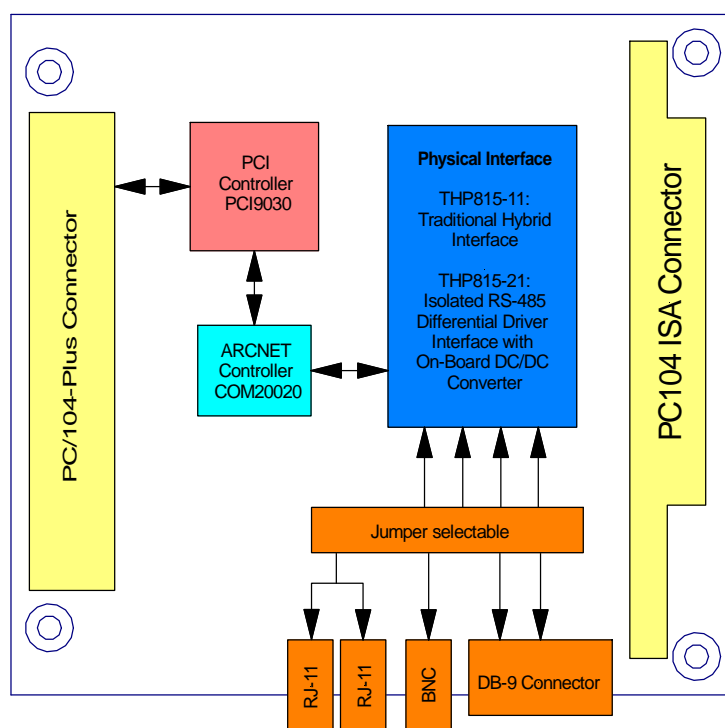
PC/104-Plus Connector

PCI Controller PCI9030

ARCNET Controller COM20020

Physical Interface

THP815-11: Traditional Hybrid Interface

THP815-21: Isolated RS-485 Differential Driver Interface with On-Board DC/DC Converter

PC104 ISA Connector

Jumper selectable

RJ-11

RJ-11

BNC

DB-9 Connector